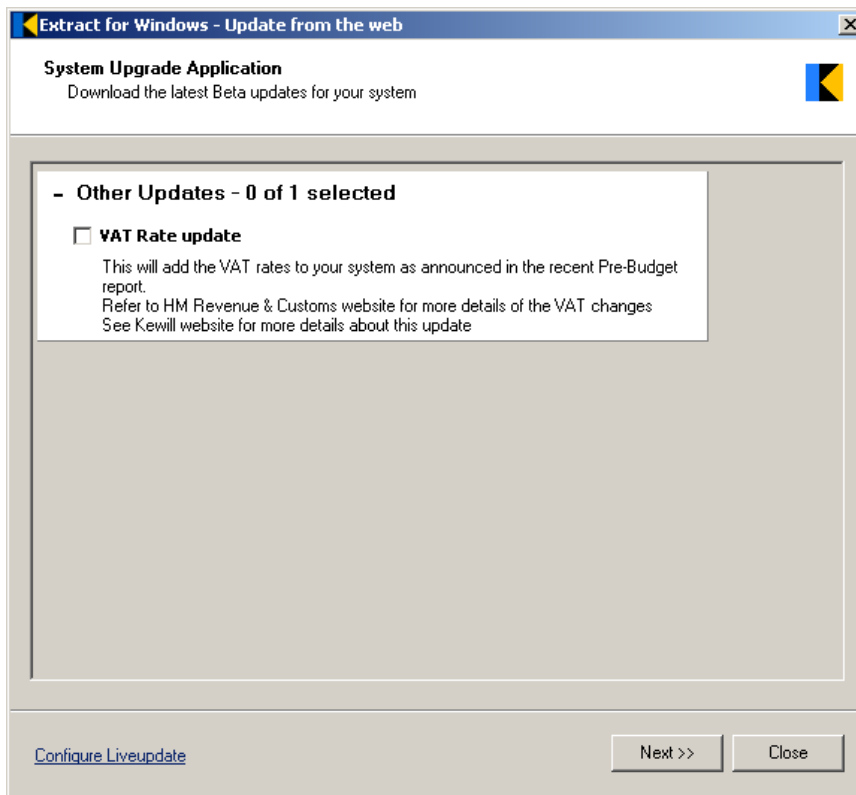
Extract for Windows - Update from the web

System Upgrade Application
Download the latest Beta updates for your system

- Other Updates - 0 of 1 selected

VAT Rate update

This will add the VAT rates to your system as announced in the recent Pre-Budget report.
Refer to HM Revenue & Customs website for more details of the VAT changes
See Kewill website for more details about this update

Configure Liveupdate

Next >>

Close